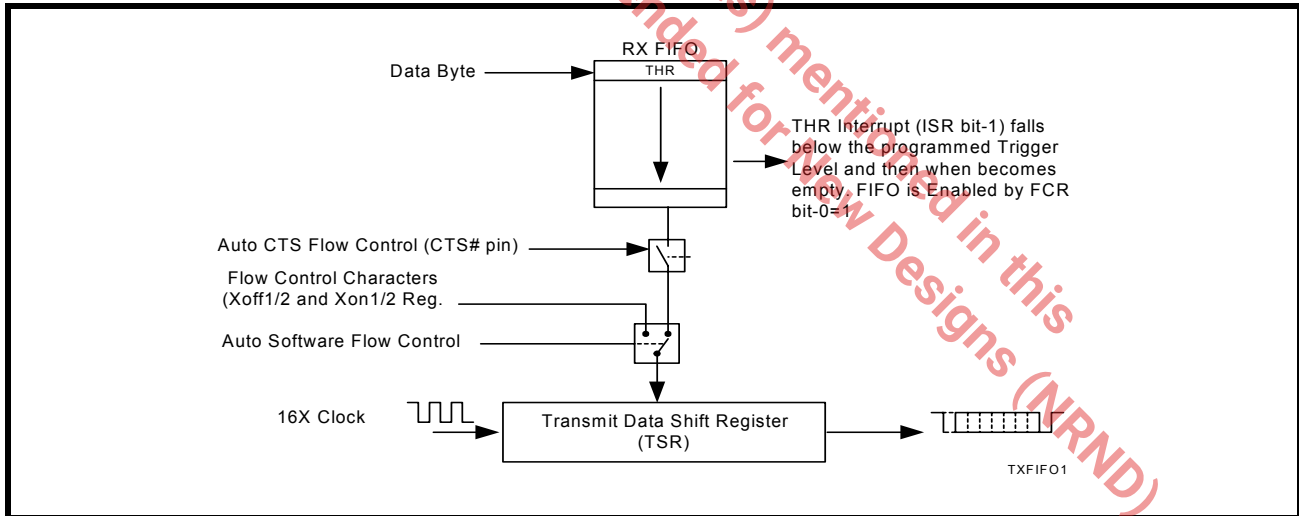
RX FIFO

THR

Data Byte

THR Interrupt (ISR bit-1) falls below the programmed Trigger Level and then when becomes empty. FIFO is Enabled by FCR bit-0=1

Auto CTS Flow Control (CTS# pin)

Flow Control Characters (Xoff1/2 and Xon1/2 Reg.

Auto Software Flow Control

16X Clock

Transmit Data Shift Register (TSR)

TXFIFO1

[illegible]s) mentioned in this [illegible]nded for New Designs (NRND)